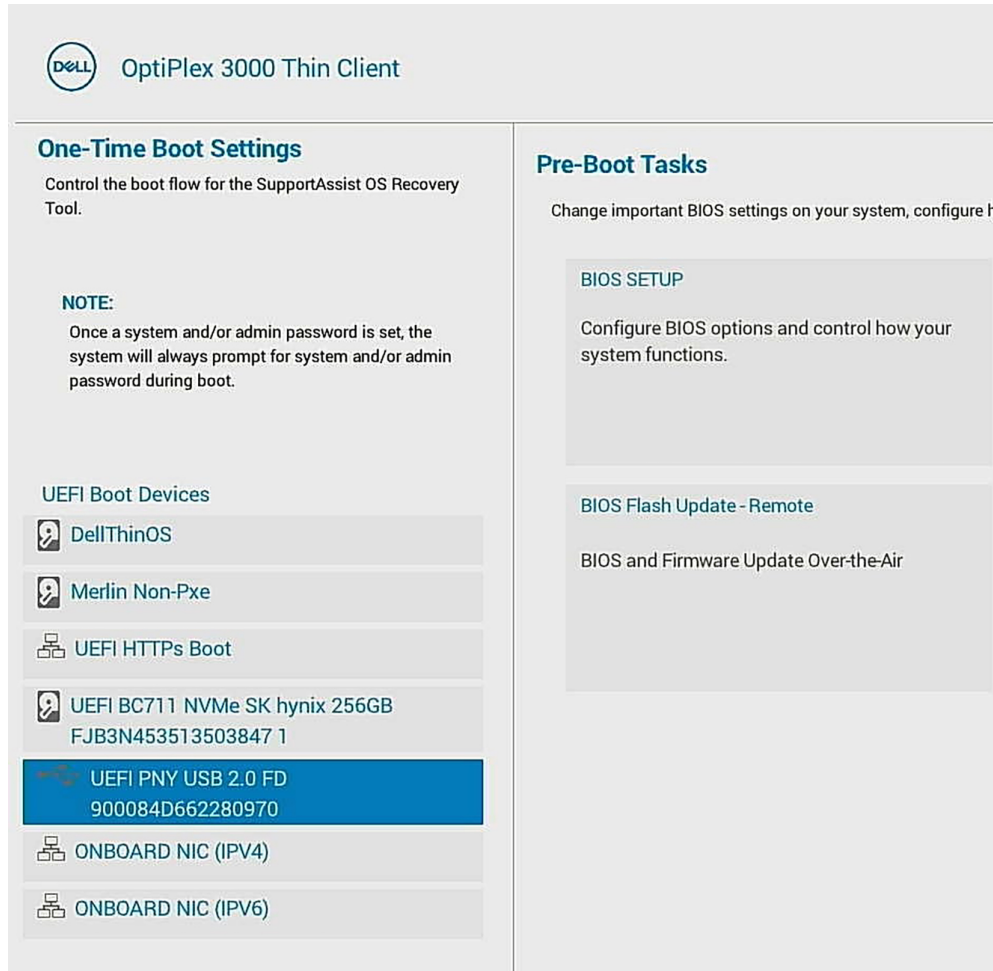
DELL

OptiPlex 3000 Thin Client

One-Time Boot Settings

Control the boot flow for the SupportAssist OS Recovery Tool.

NOTE:
Once a system and/or admin password is set, the system will always prompt for system and/or admin password during boot.

UEFI Boot Devices

DellThinOS

Merlin Non-Pxe

UEFI HTTPs Boot

UEFI BC711 NVMe SK hynix 256GB FJB3N453513503847 1

UEFI PNY USB 2.0 FD 900084D662280970

ONBOARD NIC (IPV4)

ONBOARD NIC (IPV6)

Pre-Boot Tasks

Change important BIOS settings on your system, configure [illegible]

BIOS SETUP

Configure BIOS options and control how your system functions.

BIOS Flash Update - Remote

BIOS and Firmware Update Over-the-Air